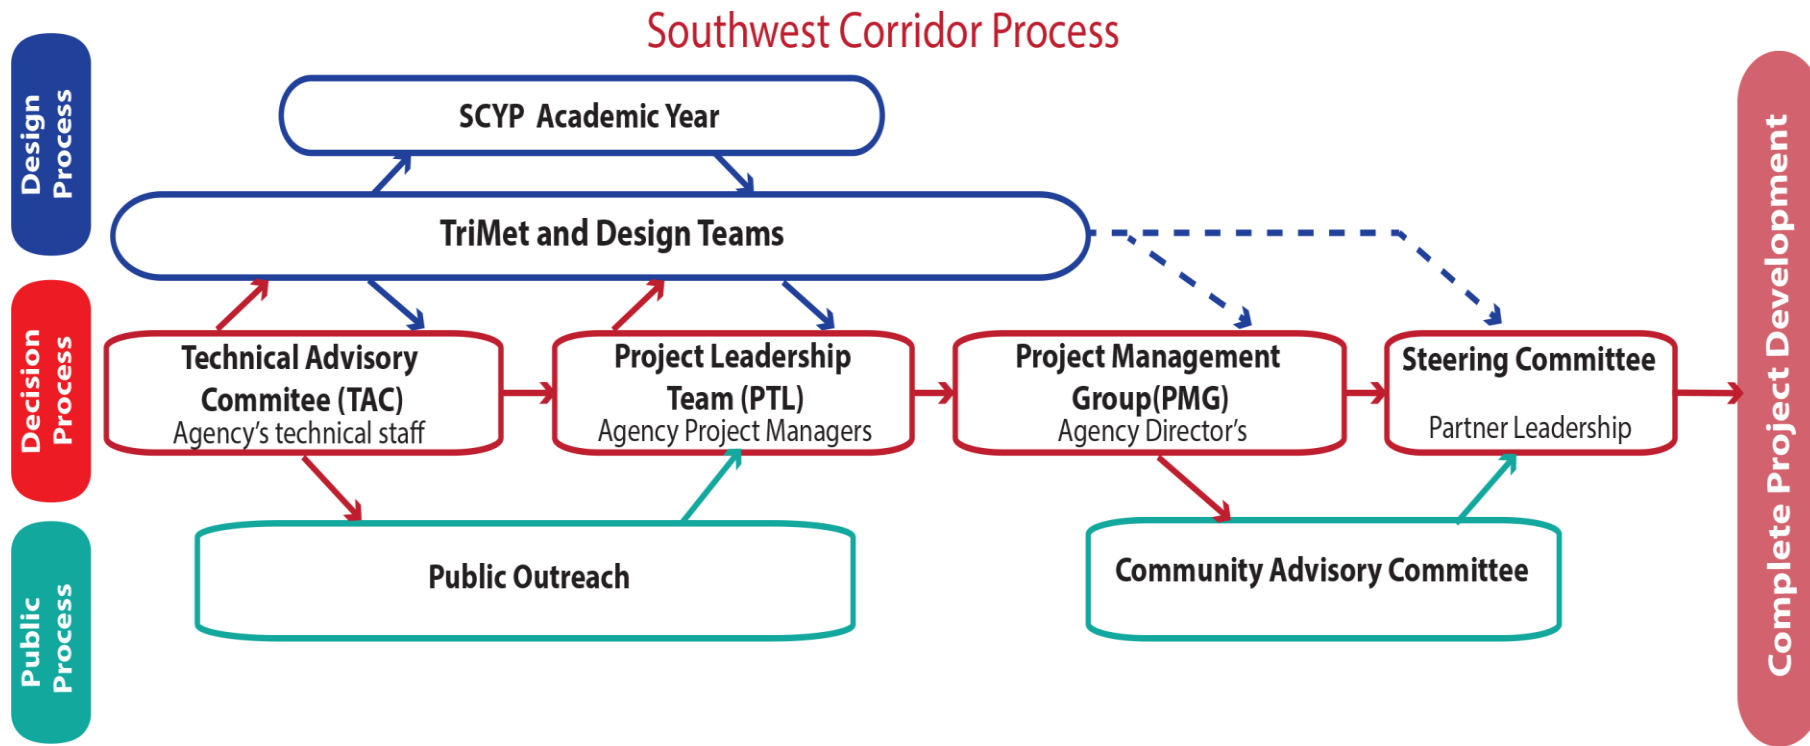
Southwest Corridor Process

Design Process

SCYP Academic Year

TriMet and Design Teams

Decision Process

Technical Advisory Commitee (TAC)
Agency's technical staff

Project Leadership Team (PTL)
Agency Project Managers

Project Management Group(PMG)
Agency Director's

Steering Committee
Partner Leadership

Public Process

Public Outreach

Community Advisory Committee

Complete Project Development